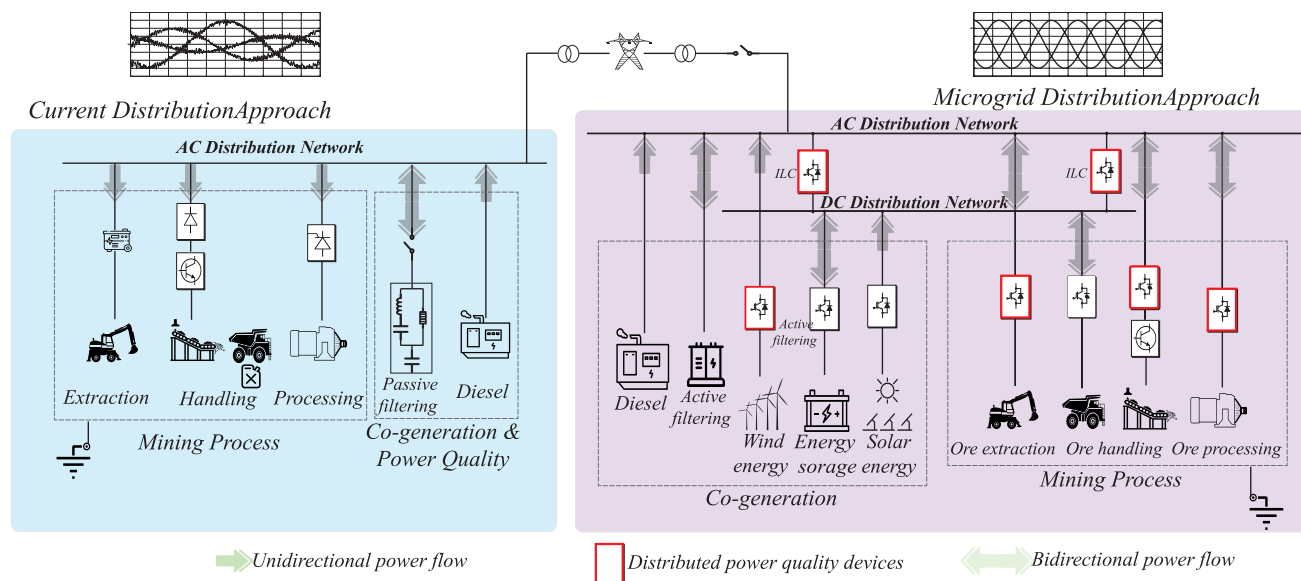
Current DistributionApproach

AC Distribution Network

Extraction

Handling

Processing

Mining Process

Passive filtering

Diesel

Co-generation & Power Quality

Microgrid DistributionApproach

AC Distribution Network

ILC

ILC

DC Distribution Network

Active filtering

Diesel

Active filtering

Wind energy

Energy sorage

Solar energy

Co-generation

Ore extraction

Ore handling

Ore processing

Mining Process

Unidirectional power flow

Distributed power quality devices

Bidirectional power flow